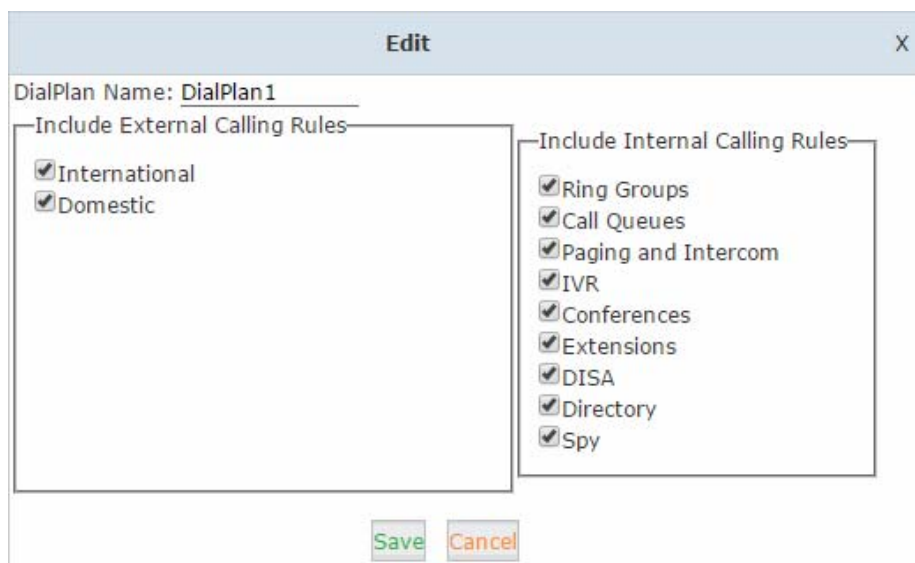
Edit

X

DialPlan Name: DialPlan1

Include External Calling Rules

International
Domestic

Include Internal Calling Rules

Ring Groups
Call Queues
Paging and Intercom
IVR
Conferences
Extensions
DISA
Directory
Spy

Save Cancel